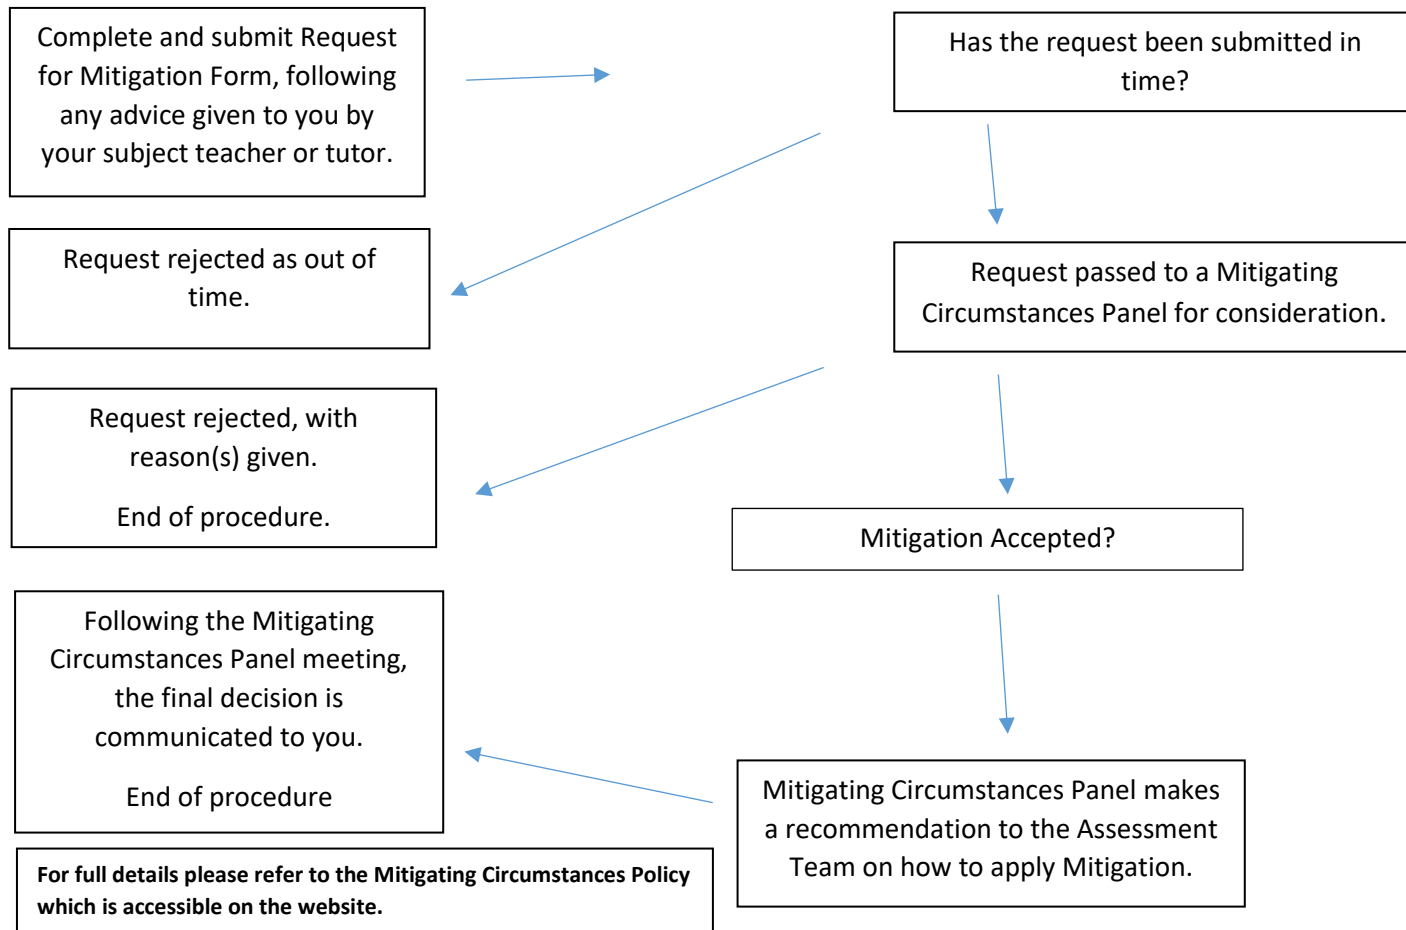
Complete and submit Request for Mitigation Form, following any advice given to you by your subject teacher or tutor.

Has the request been submitted in time?

Request rejected as out of time.

Request passed to a Mitigating Circumstances Panel for consideration.

Request rejected, with reason(s) given.

End of procedure.

Mitigation Accepted?

Following the Mitigating Circumstances Panel meeting, the final decision is communicated to you.

End of procedure

Mitigating Circumstances Panel makes a recommendation to the Assessment Team on how to apply Mitigation.

**For full details please refer to the Mitigating Circumstances Policy which is accessible on the website.**